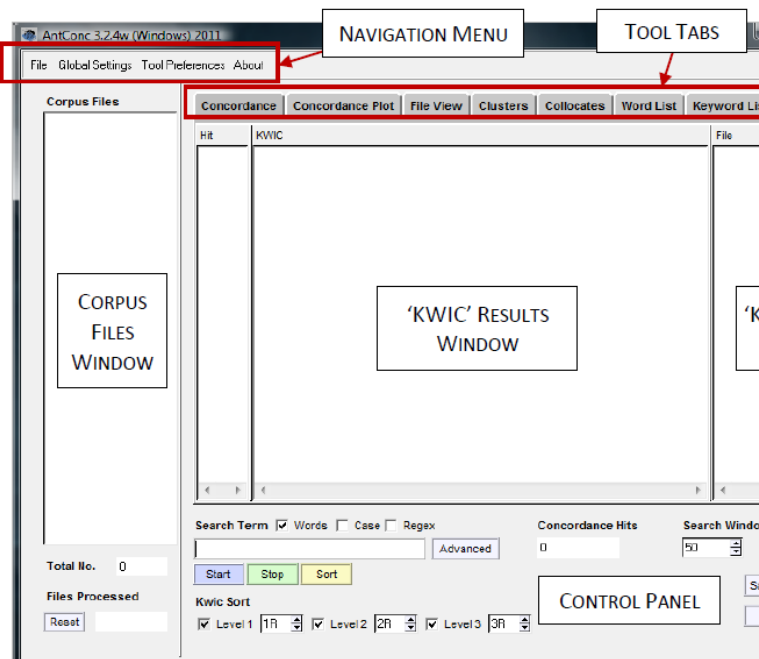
AntConc 3.2.4w (Windows) 2011

NAVIGATION MENU

TOOL TABS

File Global Settings Tool Preferences About

Corpus Files

Concordance | Concordance Plot | File View | Clusters | Collocates | Word List | Keyword Lis

Hit KWIC File

CORPUS FILES WINDOW

'KWIC' RESULTS WINDOW

'K

Search Term ☑ Words ☐ Case ☐ Regex

Advanced

Concordance Hits

0

Search Windo

50

Start Stop Sort

Total No. 0

Files Processed

Reset

Kwic Sort

☑ Level 1 1R ☑ Level 2 2R ☑ Level 3 3R

CONTROL PANEL